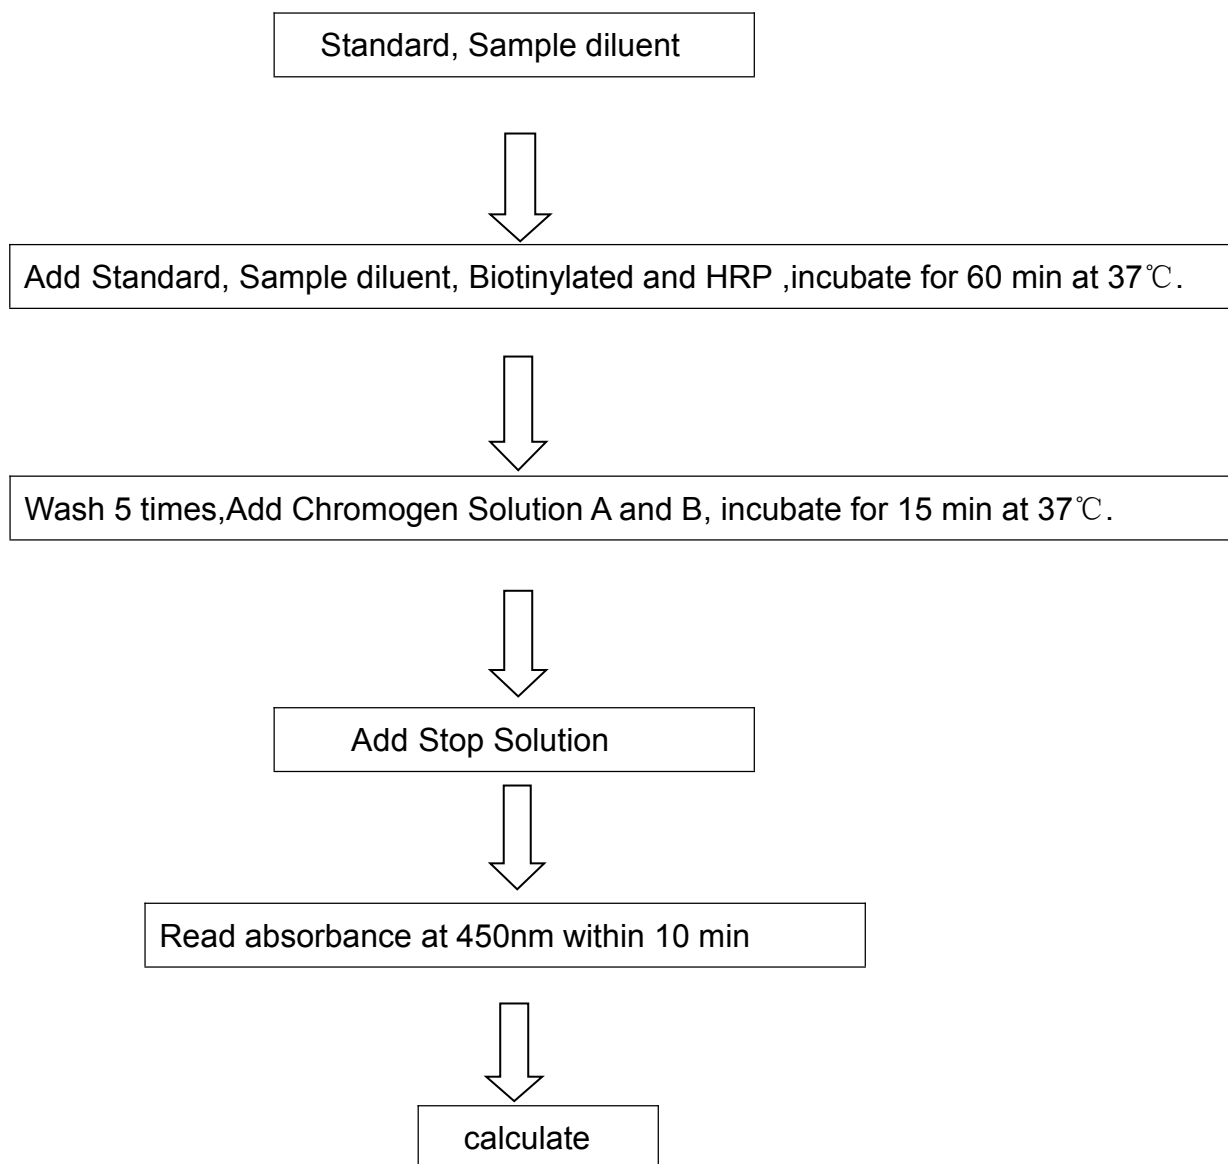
Standard, Sample diluent

Add Standard, Sample diluent, Biotinylated and HRP ,incubate for 60 min at 37℃.

Wash 5 times,Add Chromogen Solution A and B, incubate for 15 min at 37℃.

Add Stop Solution

Read absorbance at 450nm within 10 min

calculate